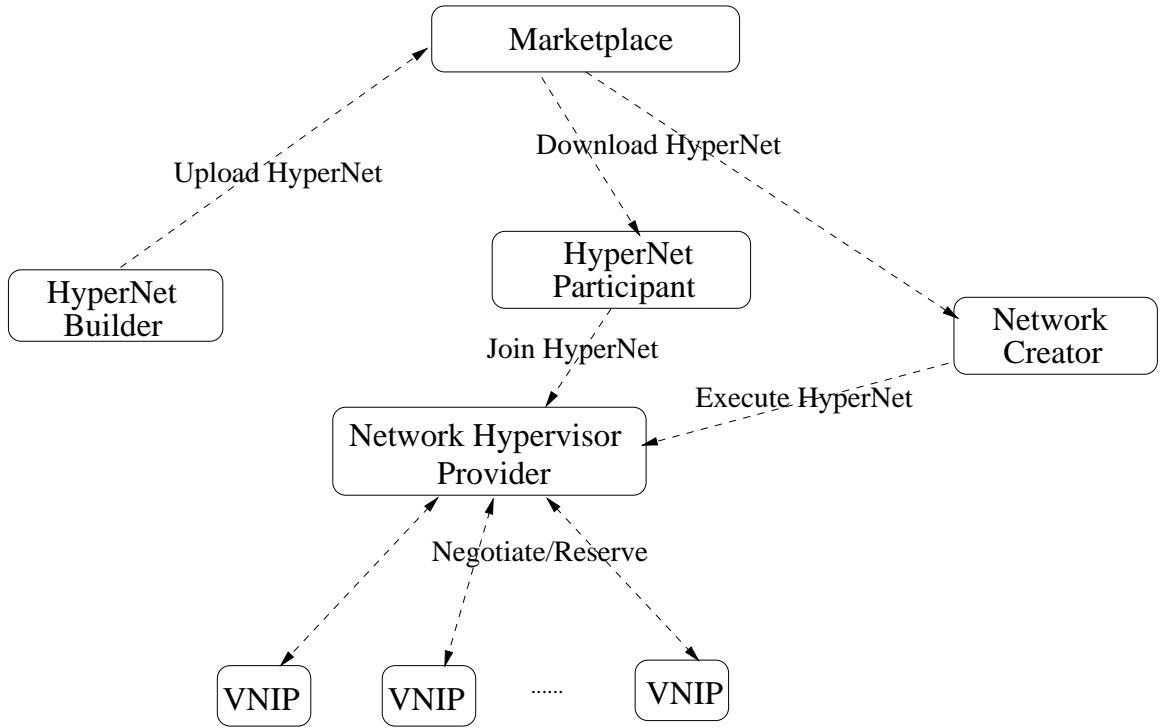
Marketplace

Upload HyperNet

Download HyperNet

HyperNet Builder

HyperNet Participant

Network Creator

Join HyperNet

Execute HyperNet

Network Hypervisor Provider

Negotiate/Reserve

VNIP

VNIP

......

VNIP